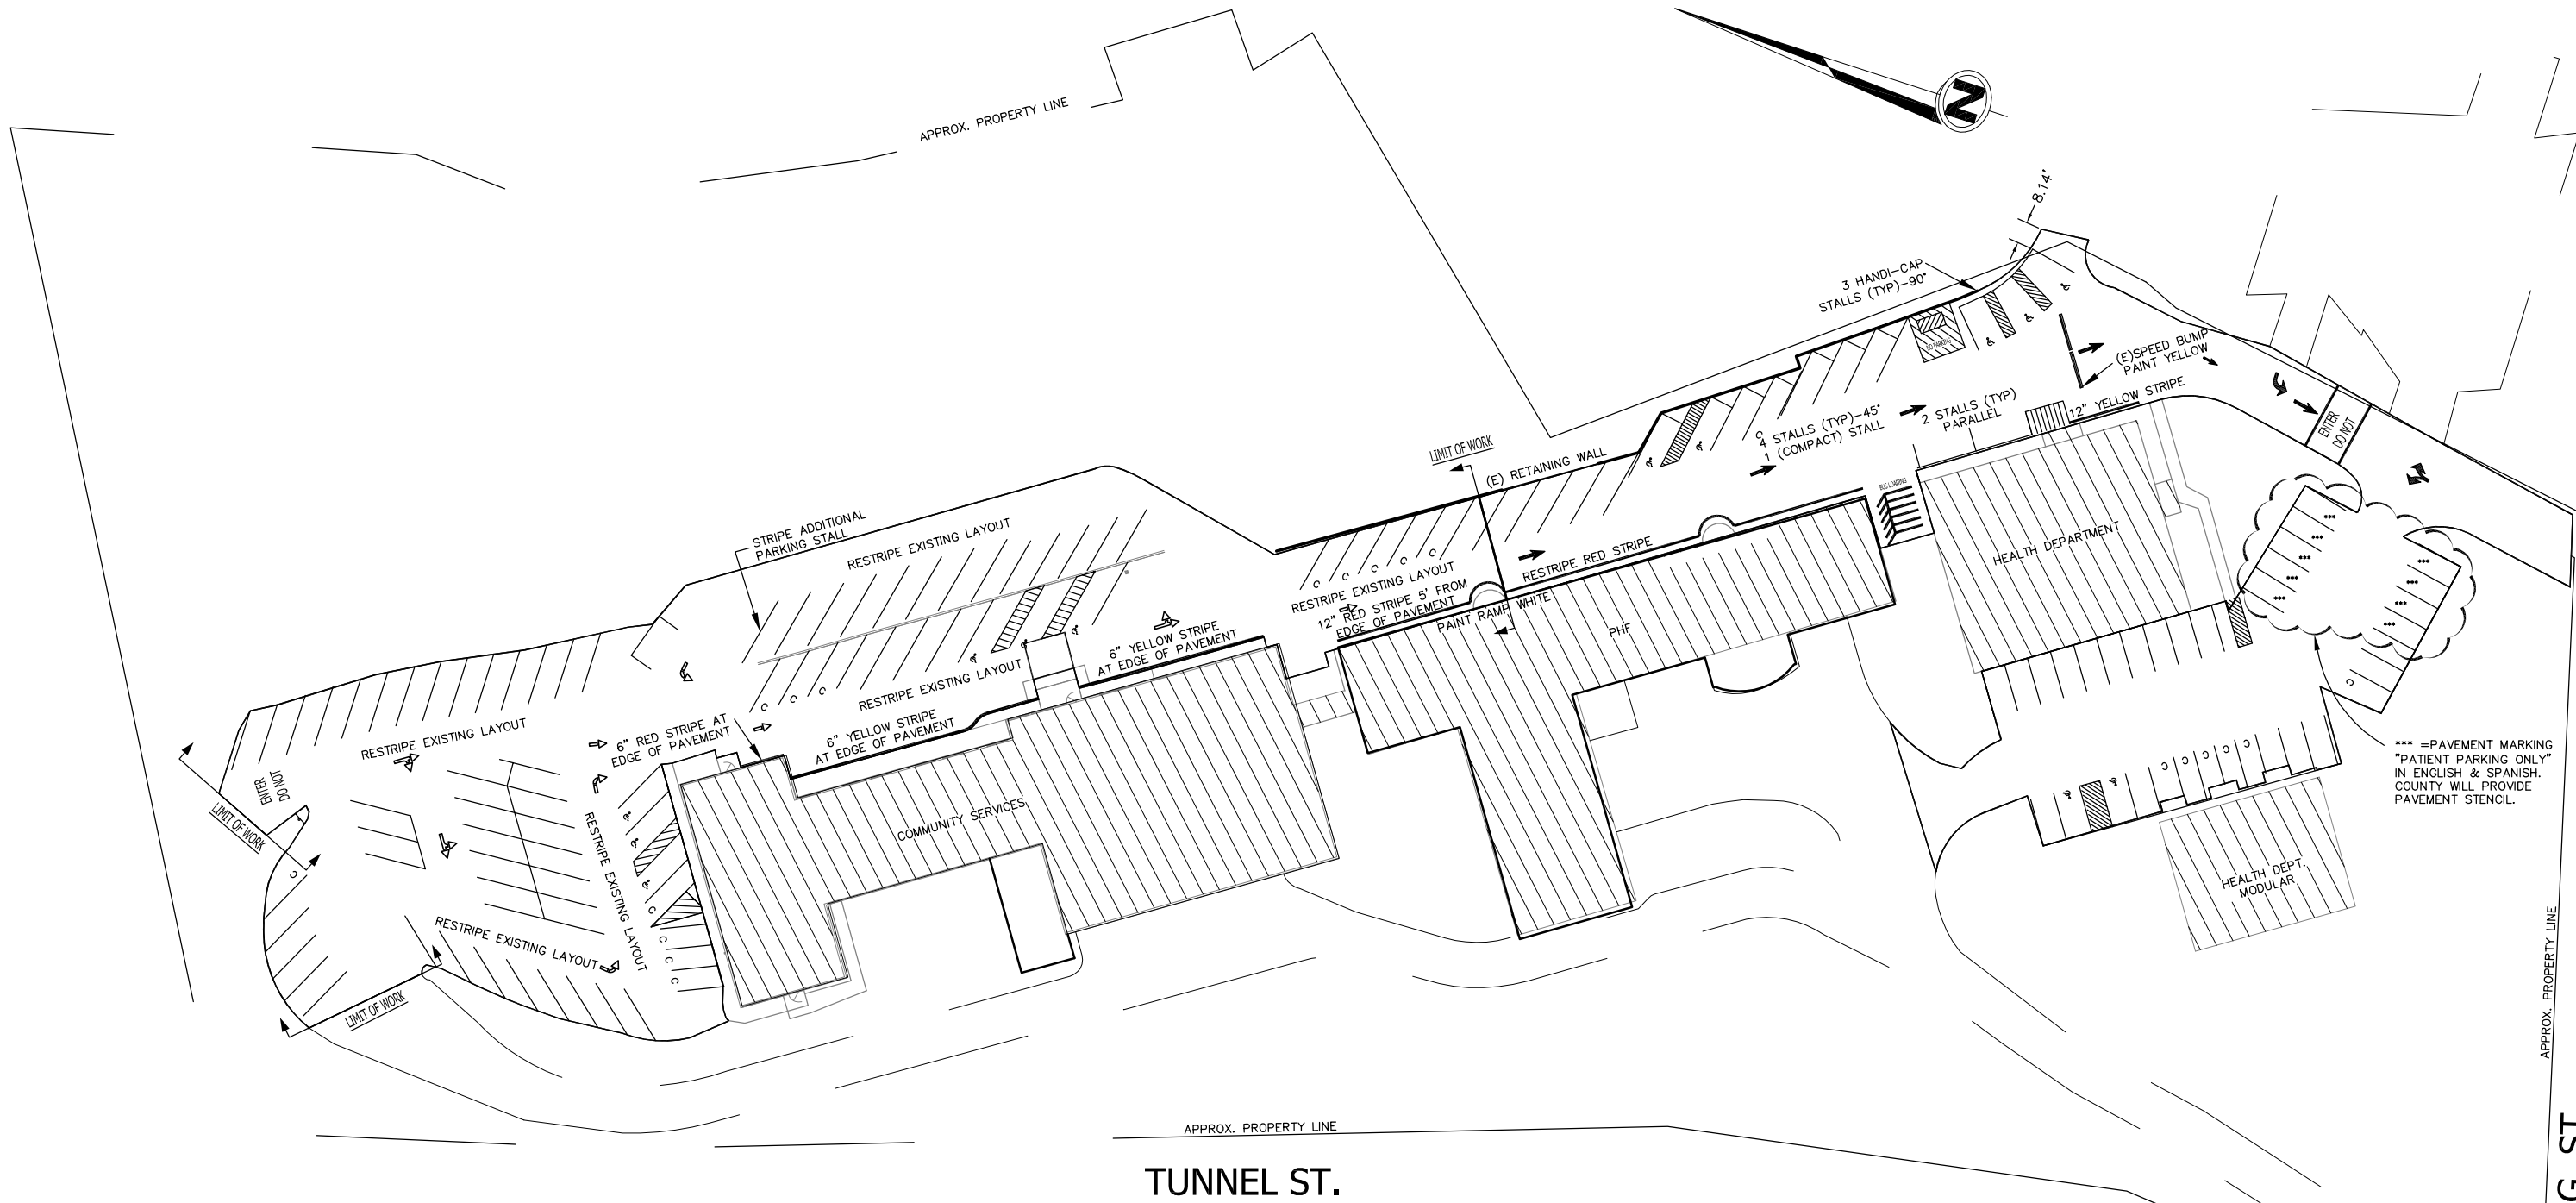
APPROX. PROPERTY LINE

N

8.14'

3 HANDI-CAP STALLS (TYP)-90°

(E)SPEED BUMP PAINT YELLOW

ENTER DO NOT

12" YELLOW STRIPE

2 STALLS (TYP) PARALLEL

4 STALLS (TYP)-45° 1 (COMPACT) STALL

LIMIT OF WORK

(E) RETAINING WALL

BUS LOADING

HEALTH DEPARTMENT

STRIPE ADDITIONAL PARKING STALL

RESTRIPE EXISTING LAYOUT

RESTRIPE EXISTING LAYOUT

RESTRIPE RED STRIPE

12" RED STRIPE 5' FROM EDGE OF PAVEMENT

PAINT RAMP WHITE

PHF

RESTRIPE EXISTING LAYOUT

6" YELLOW STRIPE AT EDGE OF PAVEMENT

6" RED STRIPE AT EDGE OF PAVEMENT

6" YELLOW STRIPE AT EDGE OF PAVEMENT

RESTRIPE EXISTING LAYOUT

ENTER DO NOT

LIMIT OF WORK

RESTRIPE EXISTING LAYOUT

COMMUNITY SERVICES

RESTRIPE EXISTING LAYOUT

LIMIT OF WORK

*** =PAVEMENT MARKING "PATIENT PARKING ONLY" IN ENGLISH & SPANISH. COUNTY WILL PROVIDE PAVEMENT STENCIL.

HEALTH DEPT. MODULAR

APPROX. PROPERTY LINE

APPROX. PROPERTY LINE

TUNNEL ST.

G ST